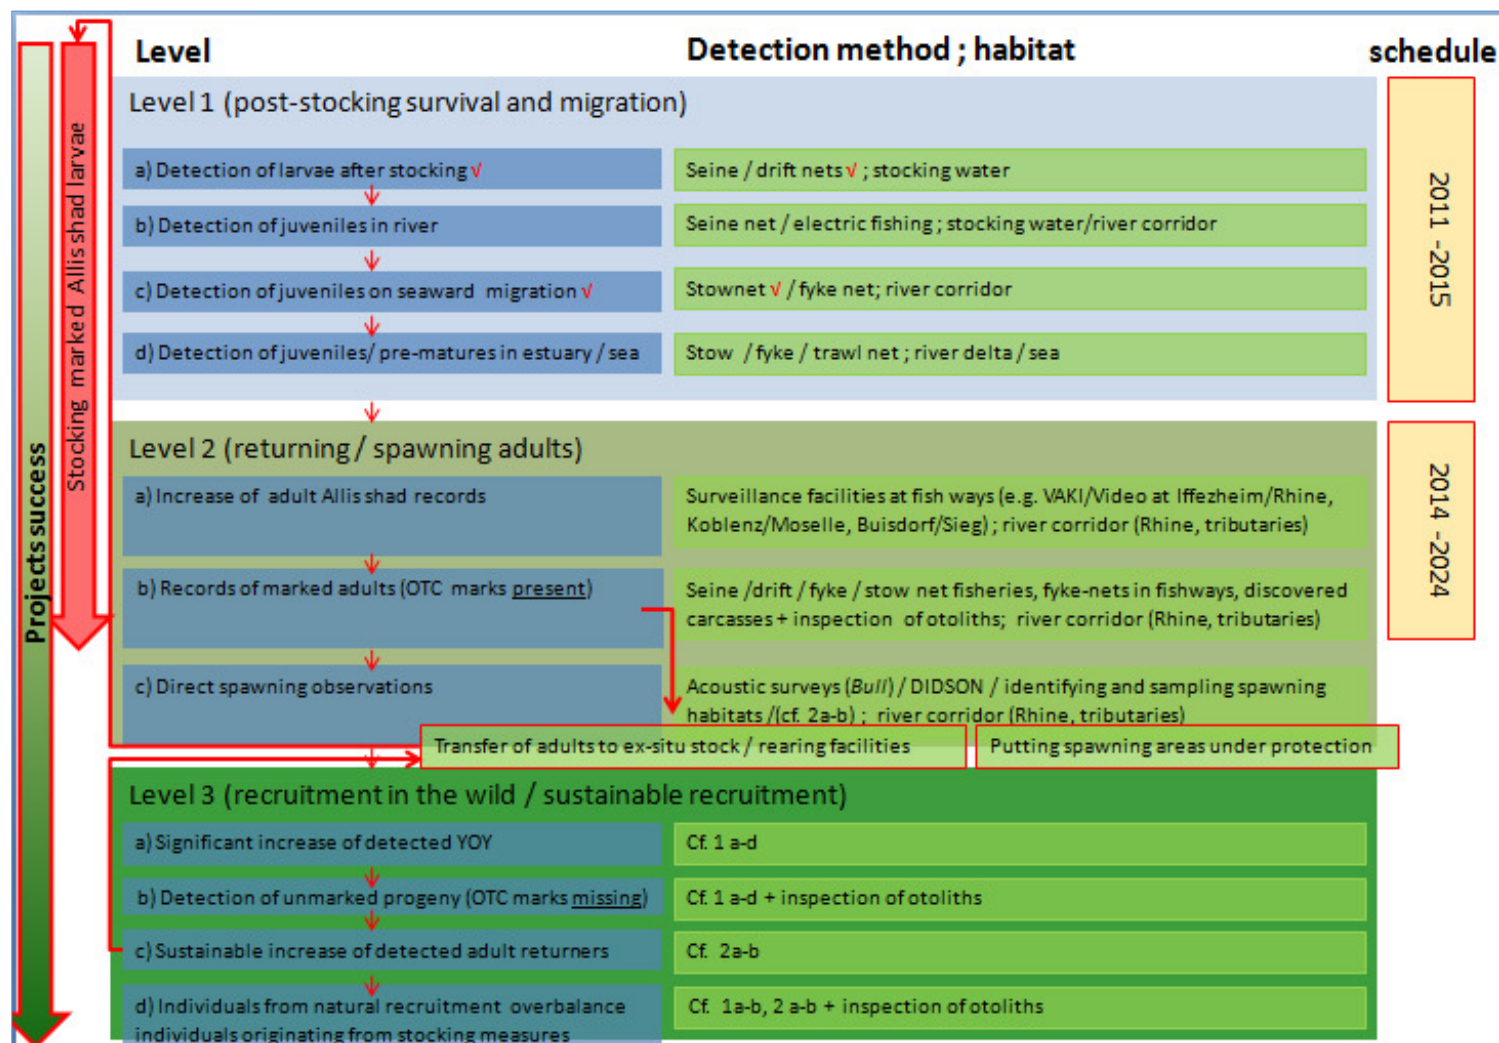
Level

Detection method ; habitat

schedule

Projects success

Stocking marked Allis shad larvae

Level 1 (post-stocking survival and migration)

a) Detection of larvae after stocking √

Seine / drift nets √ ; stocking water

b) Detection of juveniles in river

Seine net / electric fishing ; stocking water/river corridor

c) Detection of juveniles on seaward migration √

Stownet √ / fyke net; river corridor

d) Detection of juveniles/ pre-matures in estuary / sea

Stow / fyke / trawl net ; river delta / sea

2011 -2015

Level 2 (returning / spawning adults)

a) Increase of adult Allis shad records

Surveillance facilities at fish ways (e.g. VAKI/Video at Iffezheim/Rhine, Koblenz/Moselle, Buisdorf/Sieg) ; river corridor (Rhine, tributaries)

b) Records of marked adults (OTC marks present)

Seine /drift / fyke / stow net fisheries, fyke-nets in fishways, discovered carcasses + inspection of otoliths; river corridor (Rhine, tributaries)

c) Direct spawning observations

Acoustic surveys (*Bull*) / DIDSON / identifying and sampling spawning habitats /(cf. 2a-b) ; river corridor (Rhine, tributaries)

2014 -2024

Transfer of adults to ex-situ stock / rearing facilities

Putting spawning areas under protection

Level 3 (recruitment in the wild / sustainable recruitment)

a) Significant increase of detected YOY

Cf. 1 a-d

b) Detection of unmarked progeny (OTC marks missing)

Cf. 1 a-d + inspection of otoliths

c) Sustainable increase of detected adult returners

Cf. 2a-b

d) Individuals from natural recruitment overbalance individuals originating from stocking measures

Cf. 1a-b, 2 a-b + inspection of otoliths